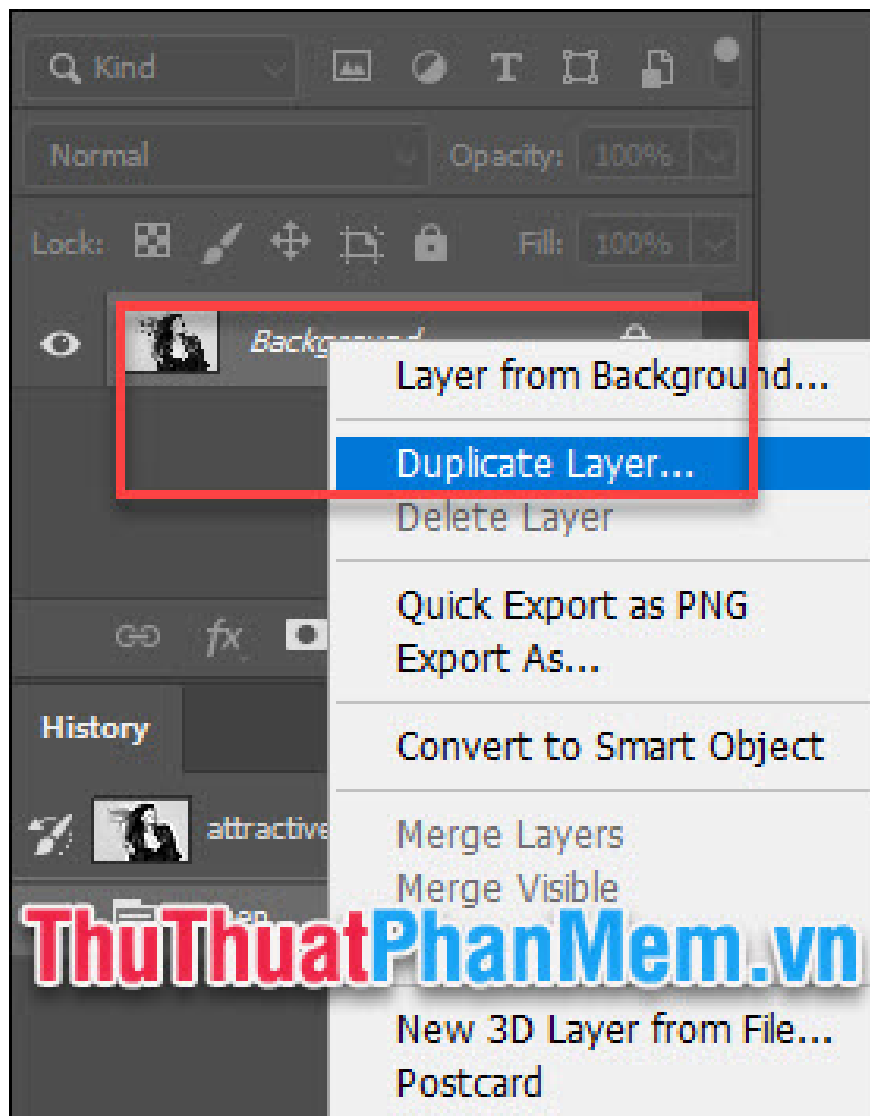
Kind

Normal

Opacity: 100%

Lock:

Fill: 100%

Background

Layer from Background...

Duplicate Layer...

Delete Layer

Quick Export as PNG

Export As...

Convert to Smart Object

Merge Layers

Merge Visible

History

attractive

ThuThuatPhanMem.vn

New 3D Layer from File...

Postcard